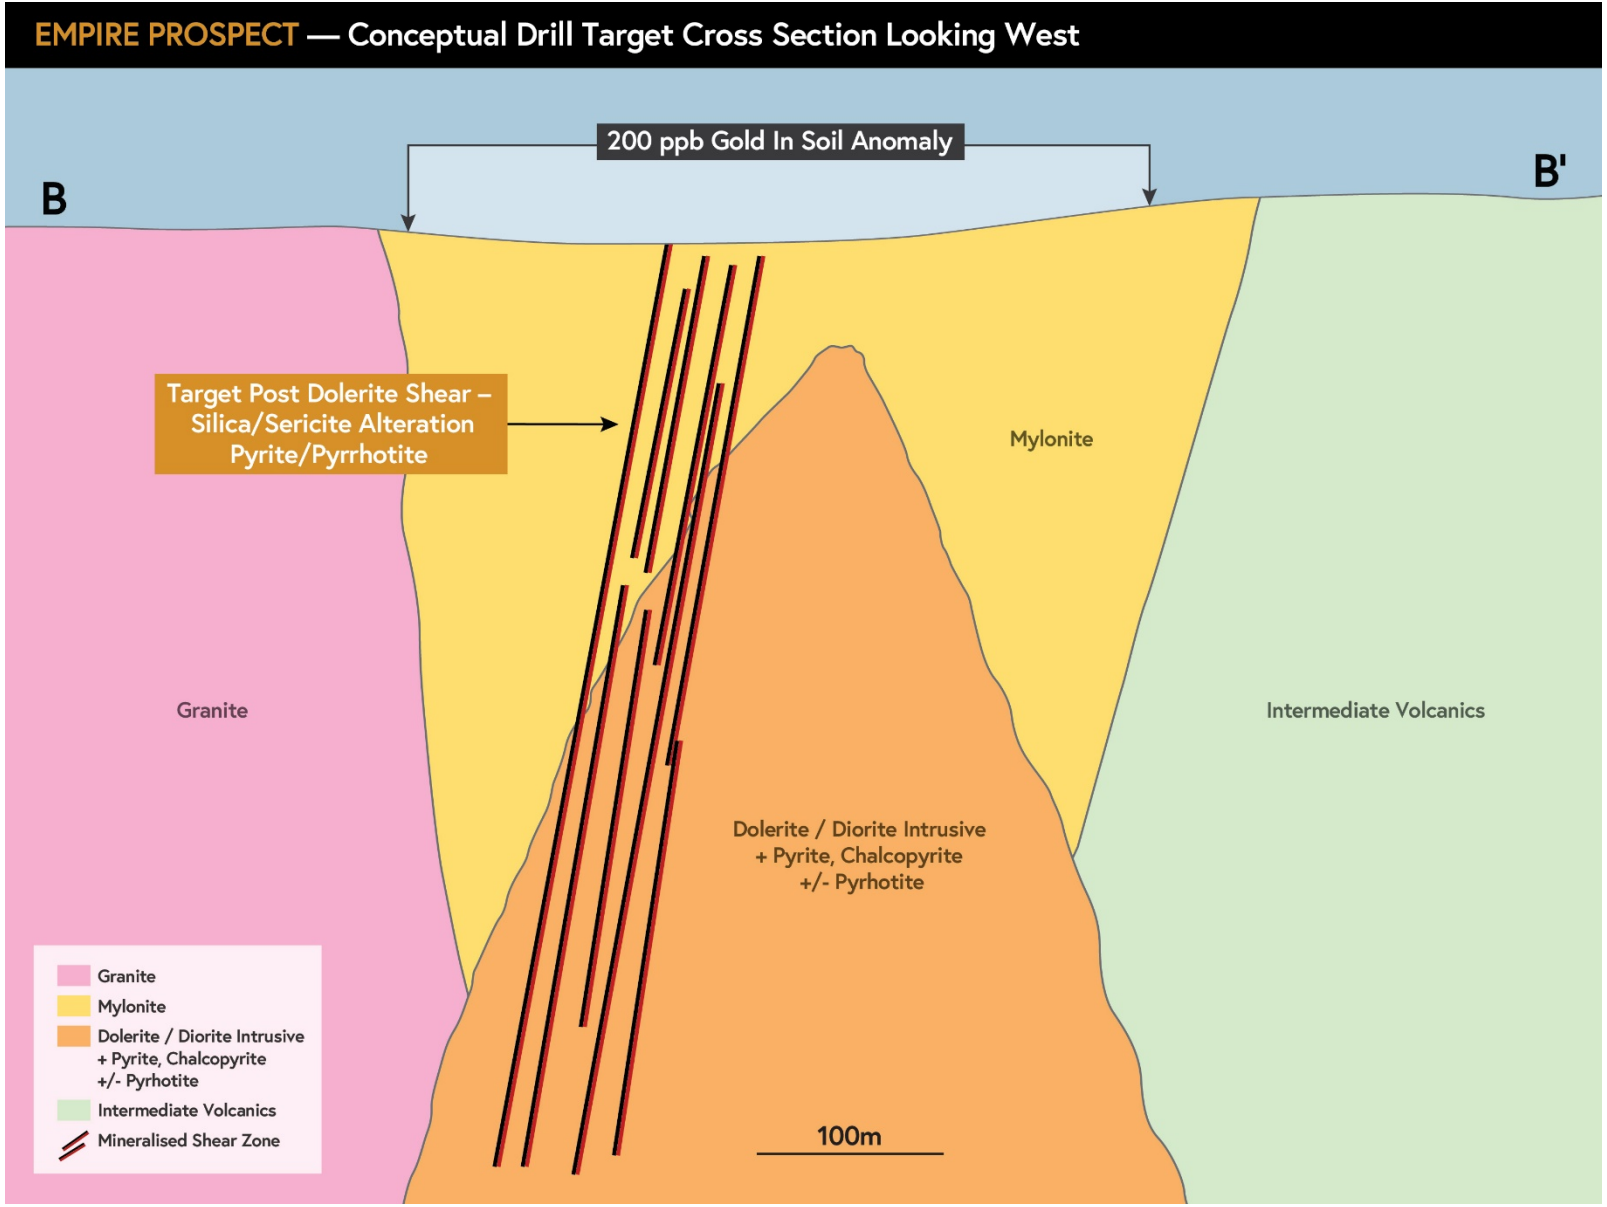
EMPIRE PROSPECT — Conceptual Drill Target Cross Section Looking West

200 ppb Gold In Soil Anomaly

B

B'

Target Post Dolerite Shear – Silica/Sericite Alteration Pyrite/Pyrrhotite

Mylonite

Granite

Intermediate Volcanics

Dolerite / Diorite Intrusive + Pyrite, Chalcopyrite +/- Pyrhotite

Granite
Mylonite
Dolerite / Diorite Intrusive + Pyrite, Chalcopyrite +/- Pyrhotite
Intermediate Volcanics
Mineralised Shear Zone

100m